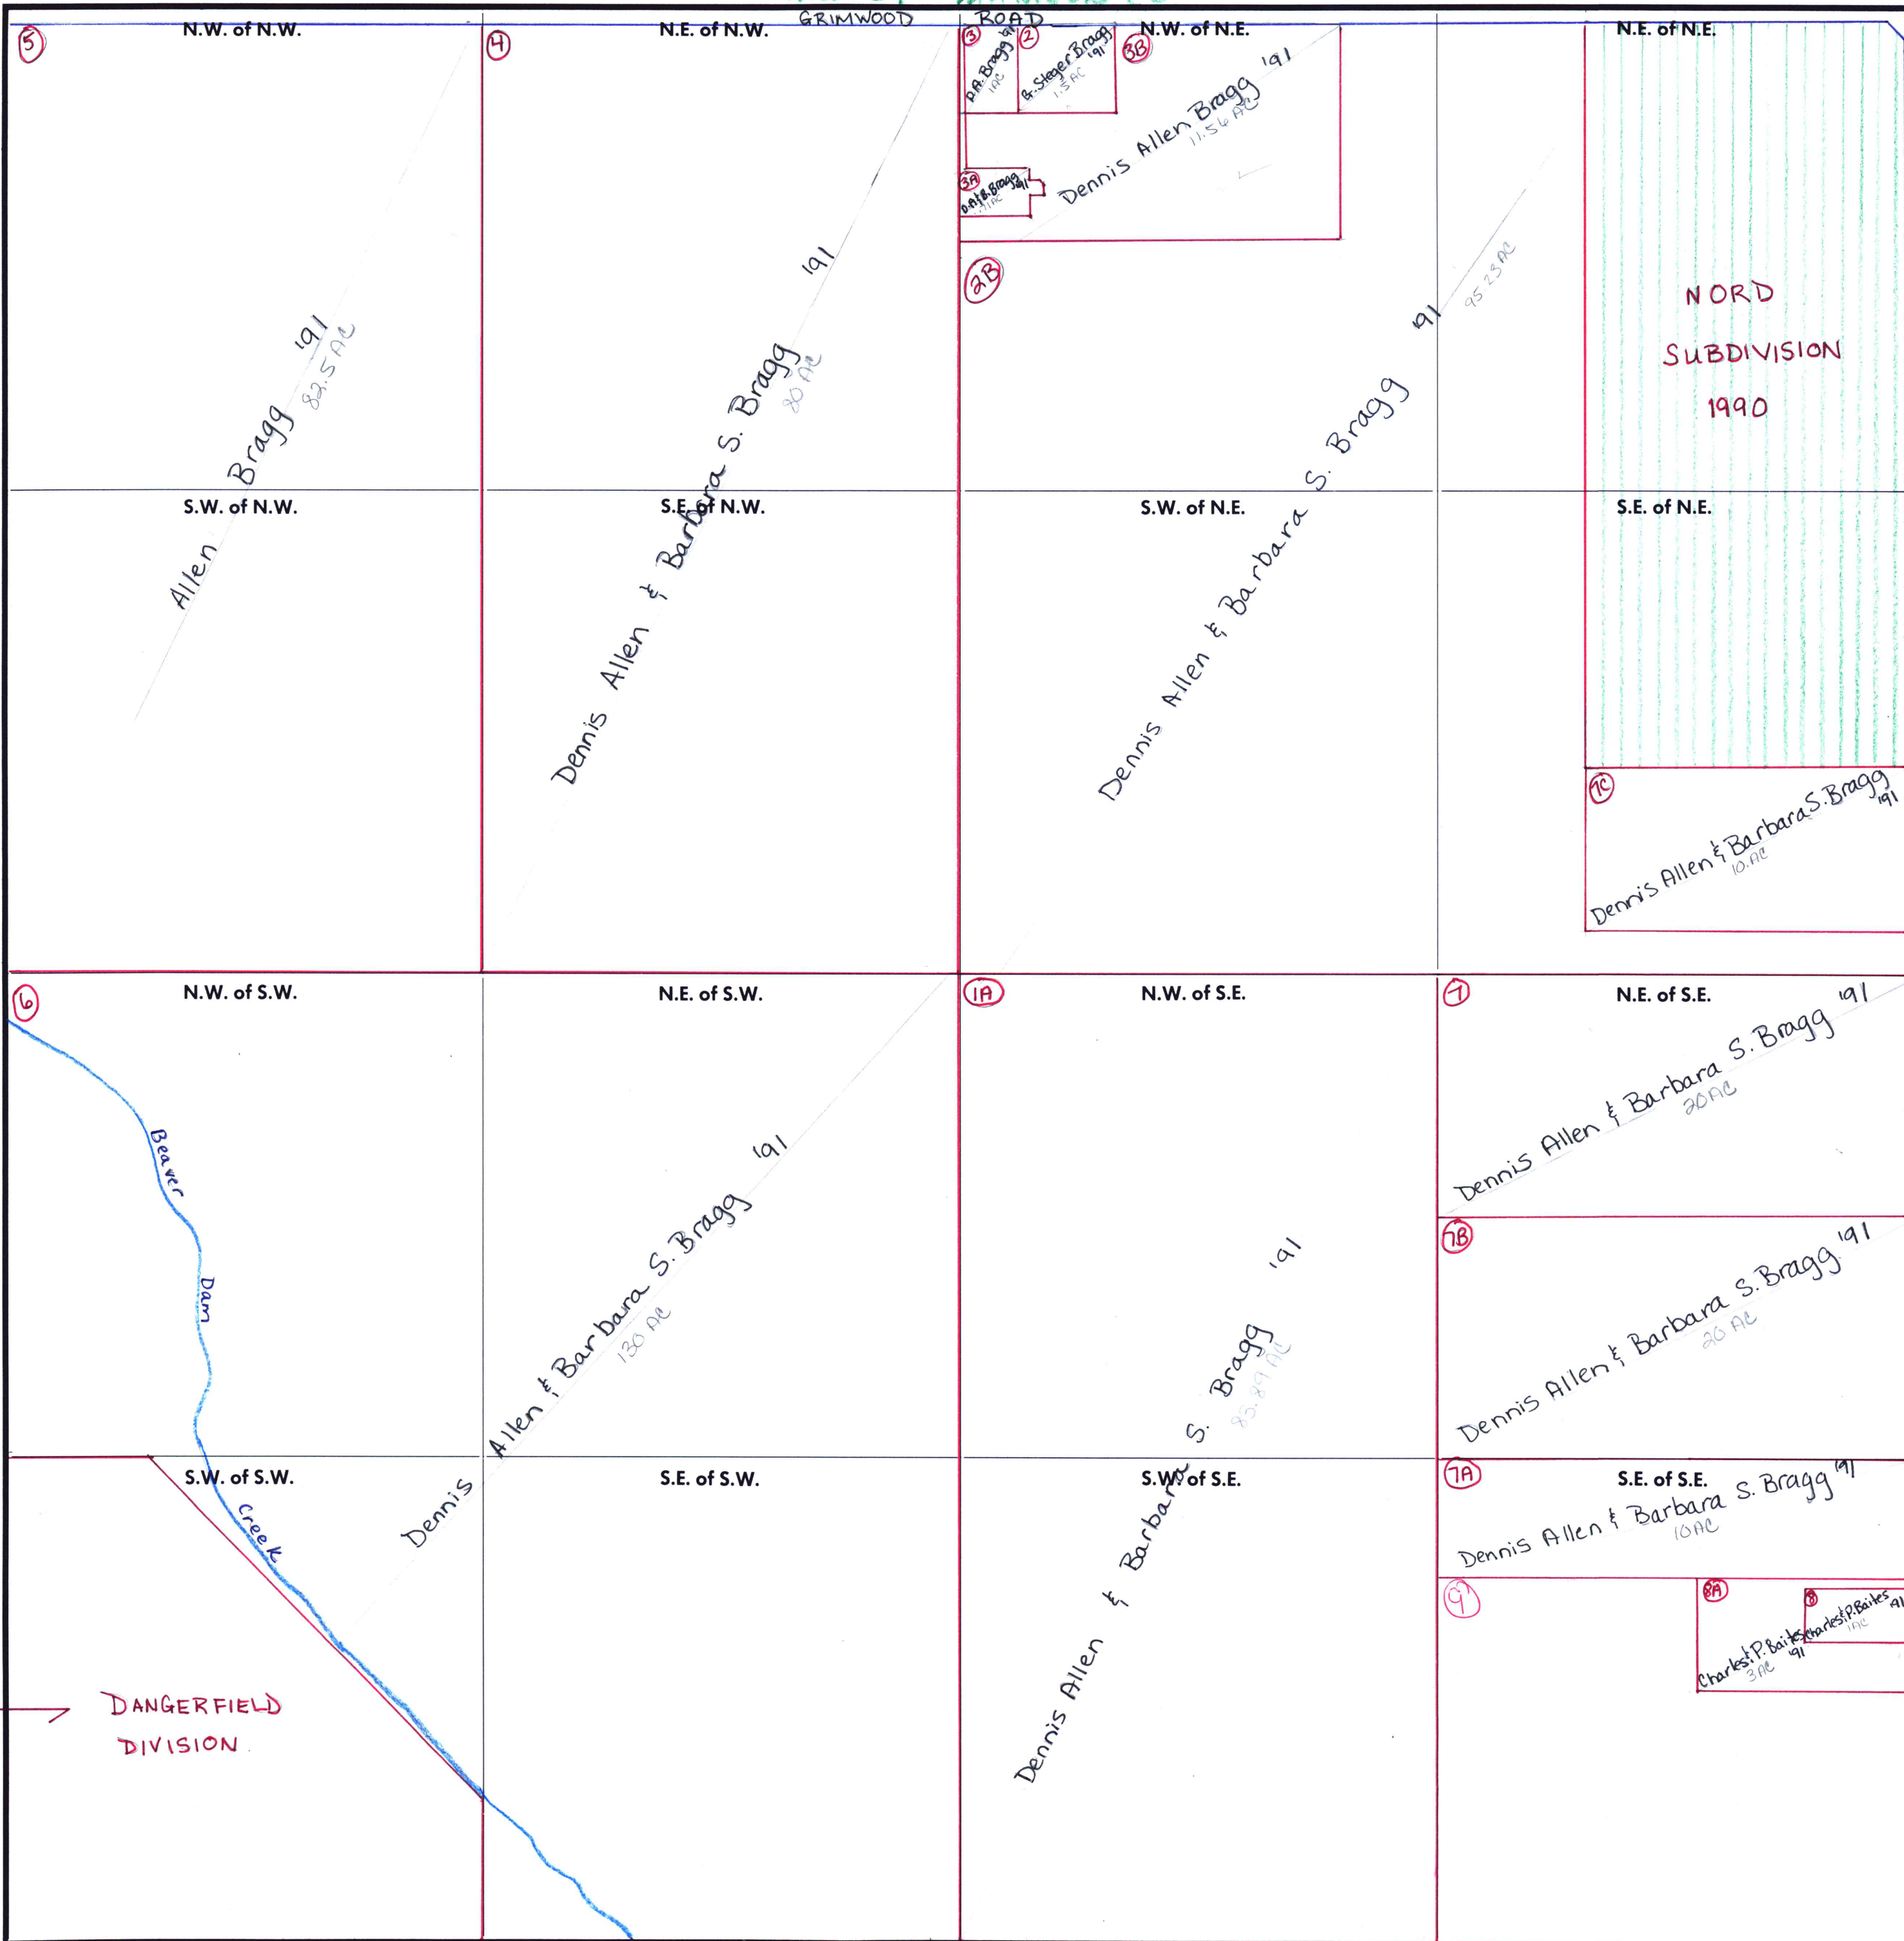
GRIMWOOD ROAD

5
N.W. of N.W.
Allen Bragg '91
82.5 AC
S.W. of N.W.

4
N.E. of N.W.
Dennis Allen & Barbara S. Bragg '91
80 AC
S.E. of N.W.

3
D.A. Bragg '91
1 AC
2
G. Steger Bragg '91
1.5 AC
3B
N.W. of N.E.
Dennis Allen Bragg '91
11.56 AC
3A
D.A. & B. Bragg '91
.91 AC
2B
Dennis Allen & Barbara S. Bragg '91
95.23 AC
S.W. of N.E.

N.E. of N.E.
NORD
SUBDIVISION
1990
S.E. of N.E.
7C
Dennis Allen & Barbara S. Bragg '91
10 AC

6
N.W. of S.W.
Beaver Dam Creek
S.W. of S.W.
DANGERFIELD
DIVISION

N.E. of S.W.
Dennis Allen & Barbara S. Bragg '91
130 AC
S.E. of S.W.

1A
N.W. of S.E.
Dennis Allen & Barbara S. Bragg '91
83.89 AC
S.W. of S.E.

7
N.E. of S.E.
Dennis Allen & Barbara S. Bragg '91
20 AC
7B
Dennis Allen & Barbara S. Bragg '91
20 AC
7A
S.E. of S.E.
Dennis Allen & Barbara S. Bragg '91
10 AC
9
8A
Charles P. Baites '91
3 AC
8
Charles P. Baites '91
1 AC